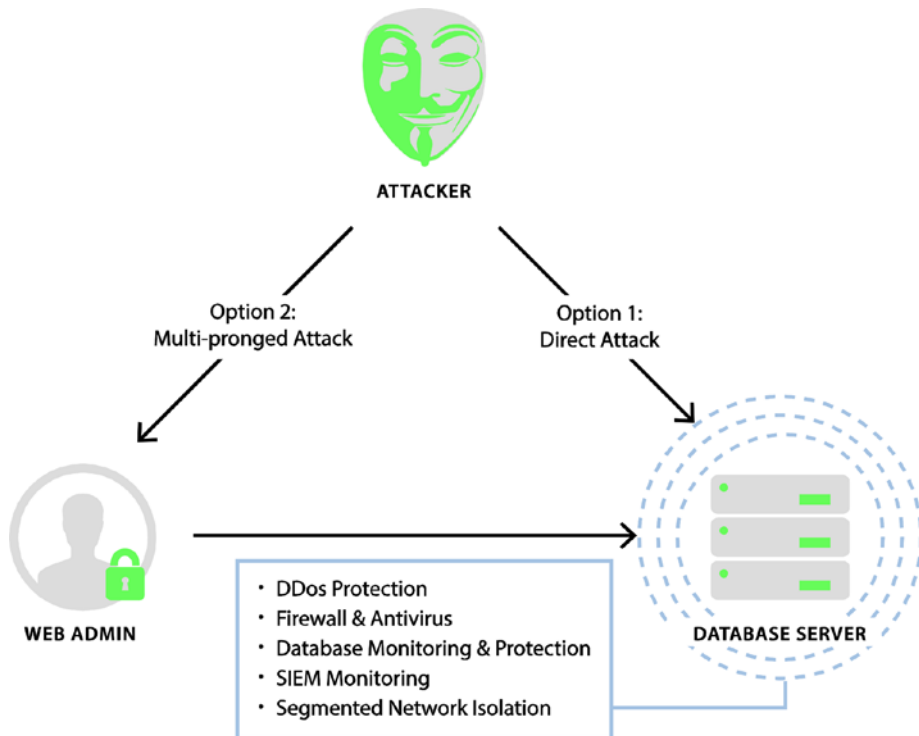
ATTACKER

Option 2:
Multi-pronged Attack

Option 1:
Direct Attack

WEB ADMIN

- DDos Protection
- Firewall & Antivirus
- Database Monitoring & Protection
- SIEM Monitoring
- Segmented Network Isolation

DATABASE SERVER